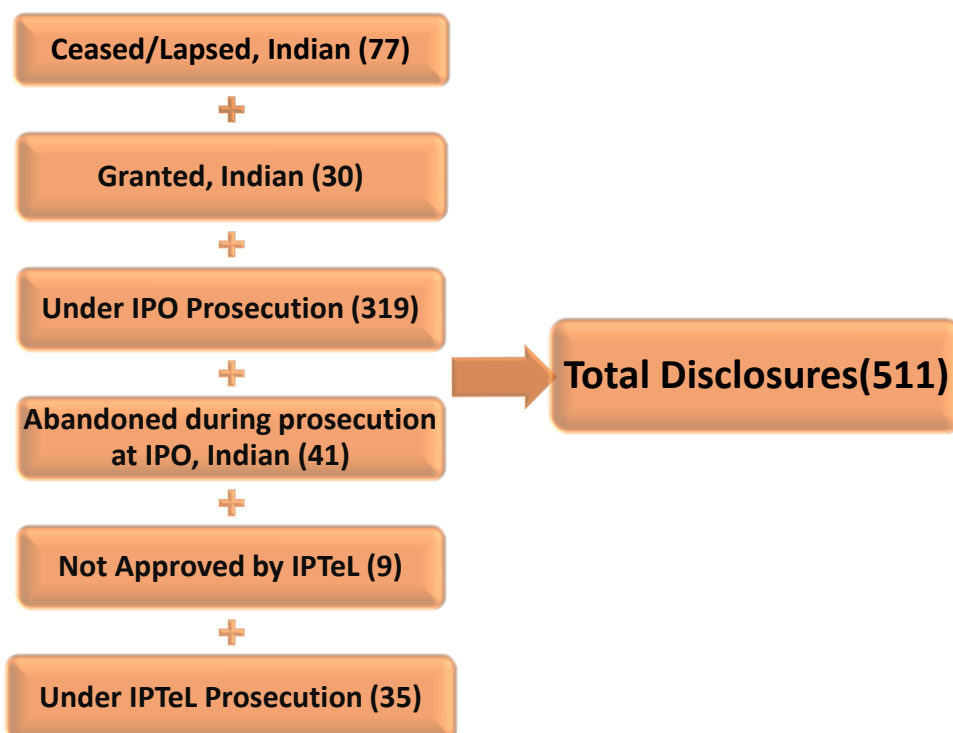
Ceased/Lapsed, Indian (77)

+

Granted, Indian (30)

+

Under IPO Prosecution (319)

+

Abandoned during prosecution at IPO, Indian (41)

+

Not Approved by IPTeL (9)

+

Under IPTeL Prosecution (35)

Total Disclosures(511)